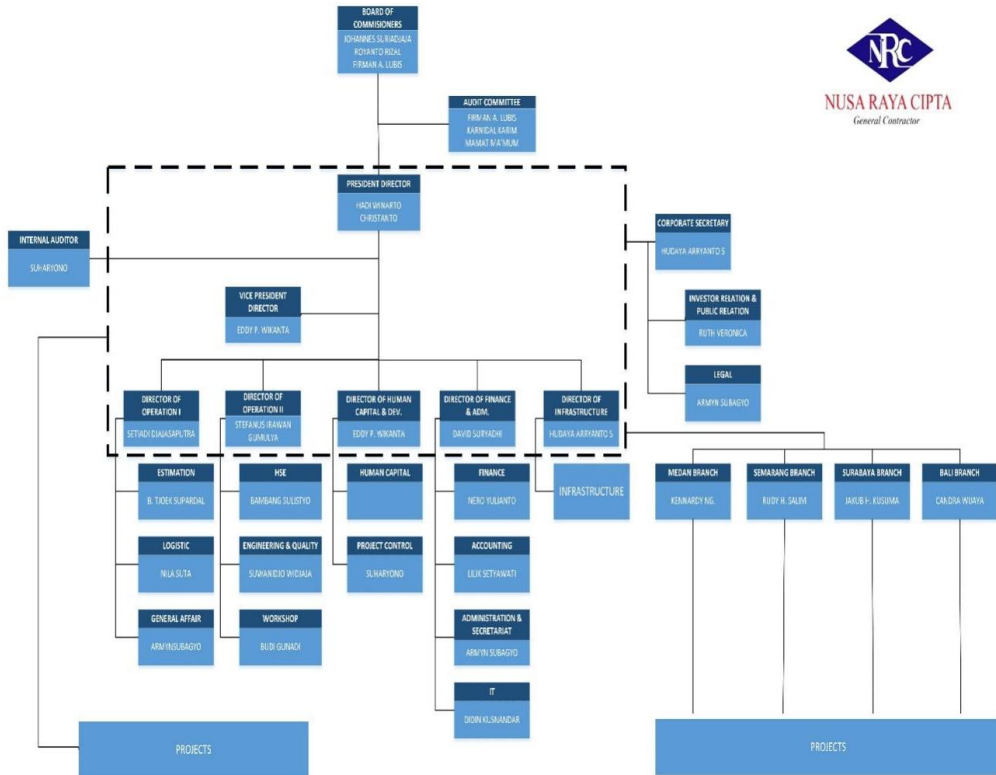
BOARD OF COMMISIONERS
JOHANNES SURIADJAJA
ROYANTO RIZAL
FIRMAN A. LUBIS

NRC
NUSA RAYA CIPTA
General Contractor

AUDIT COMMITTEE
FIRMAN A. LUBIS
KARNIDAL KARIM
MAMAT MA'MUM

PRESIDENT DIRECTOR
HADI WINARTO CHRISTANTO

INTERNAL AUDITOR
SUHARYONO

CORPORATE SECRETARY
HUDAYA ARRYANTO S

VICE PRESIDENT DIRECTOR
EDDY P. WIKANTA

INVESTOR RELATION & PUBLIC RELATION
RUTH VERONICA

LEGAL
ARMYN SUBAGYO

DIRECTOR OF OPERATION I
SETIADI DJAJASAPUTRA

DIRECTOR OF OPERATION II
STEFANUS IRAWAN GUNULYA

DIRECTOR OF HUMAN CAPITAL & DEV.
EDDY P. WIKANTA

DIRECTOR OF FINANCE & ADM.
DAVID SURYADHI

DIRECTOR OF INFRASTRUCTURE
HUDAYA ARRYANTO S

ESTIMATION
B. TJOEK SUPARDAL

HSE
BAMBANG SULISTYO

HUMAN CAPITAL

FINANCE
NERO YULIANTO

INFRASTRUCTURE

MEDAN BRANCH
KENNARDY NG.

SEMARANG BRANCH
RUDY H. SALIM

SURABAYA BRANCH
JAKUB H. KUSUMA

BALI BRANCH
CANDRA WIJAYA

LOGISTIC
NILA SUTA

ENGINEERING & QUALITY
SUHANDJO WIDJAJA

PROJECT CONTROL
SUHARYONO

ACCOUNTING
LILIK SETYAWATI

GENERAL AFFAIR
ARMYNSUBAGYO

WORKSHOP
BUDI GUNADI

ADMINISTRATION & SECRETARIAT
ARMYN SUBAGYO

IT
DIDIN KUSNANDAR

PROJECTS

PROJECTS